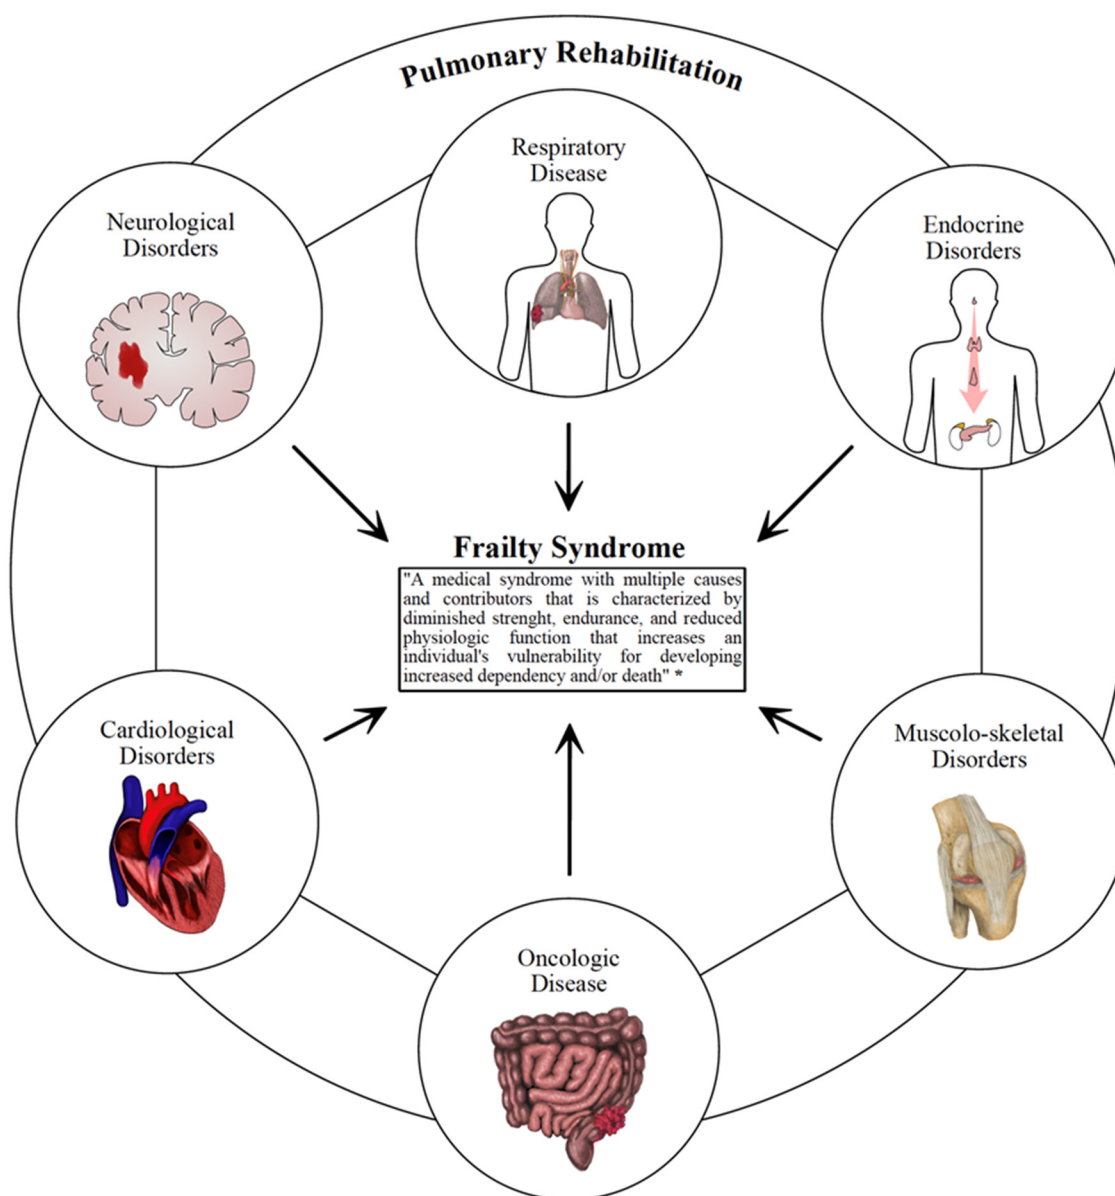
Pulmonary Rehabilitation

Respiratory Disease

Neurological Disorders

Endocrine Disorders

Frailty Syndrome

"A medical syndrome with multiple causes and contributors that is characterized by diminished strenght, endurance, and reduced physiologic function that increases an individual's vulnerability for developing increased dependency and/or death" *

Cardiological Disorders

Muscolo-skeletal Disorders

Oncologic Disease